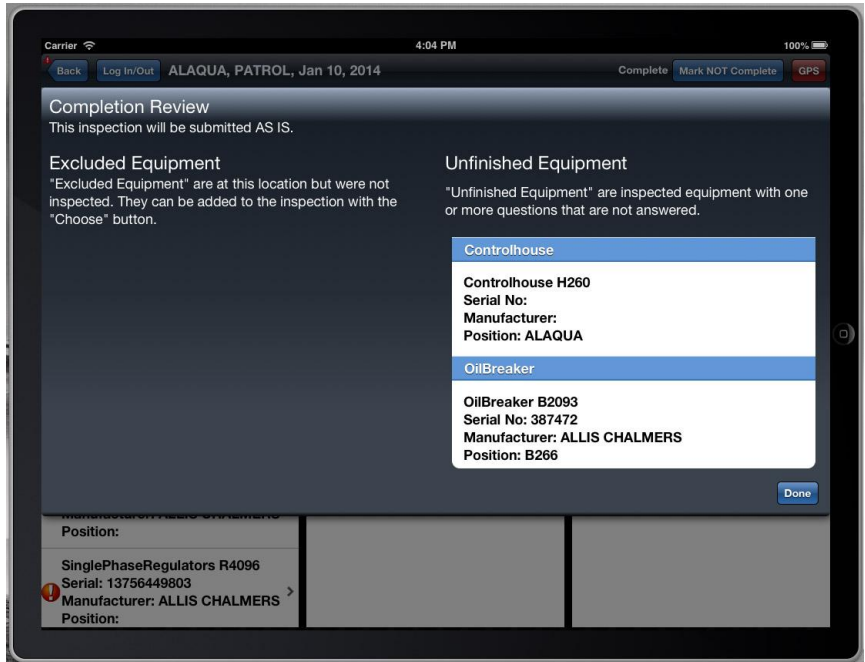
Carrier
4:04 PM
100%
Back
Log In/Out
ALAQUA, PATROL, Jan 10, 2014
Complete
Mark NOT Complete
GPS

Completion Review
This inspection will be submitted AS IS.

Excluded Equipment
"Excluded Equipment" are at this location but were not inspected. They can be added to the inspection with the "Choose" button.

Unfinished Equipment
"Unfinished Equipment" are inspected equipment with one or more questions that are not answered.

Controlhouse
Controlhouse H260
Serial No:
Manufacturer:
Position: ALAQUA

OilBreaker
OilBreaker B2093
Serial No: 387472
Manufacturer: ALLIS CHALMERS
Position: B266

Done

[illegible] ALLIS CHALMERS
Position:

SinglePhaseRegulators R4096
Serial: 13756449803
Manufacturer: ALLIS CHALMERS
Position: